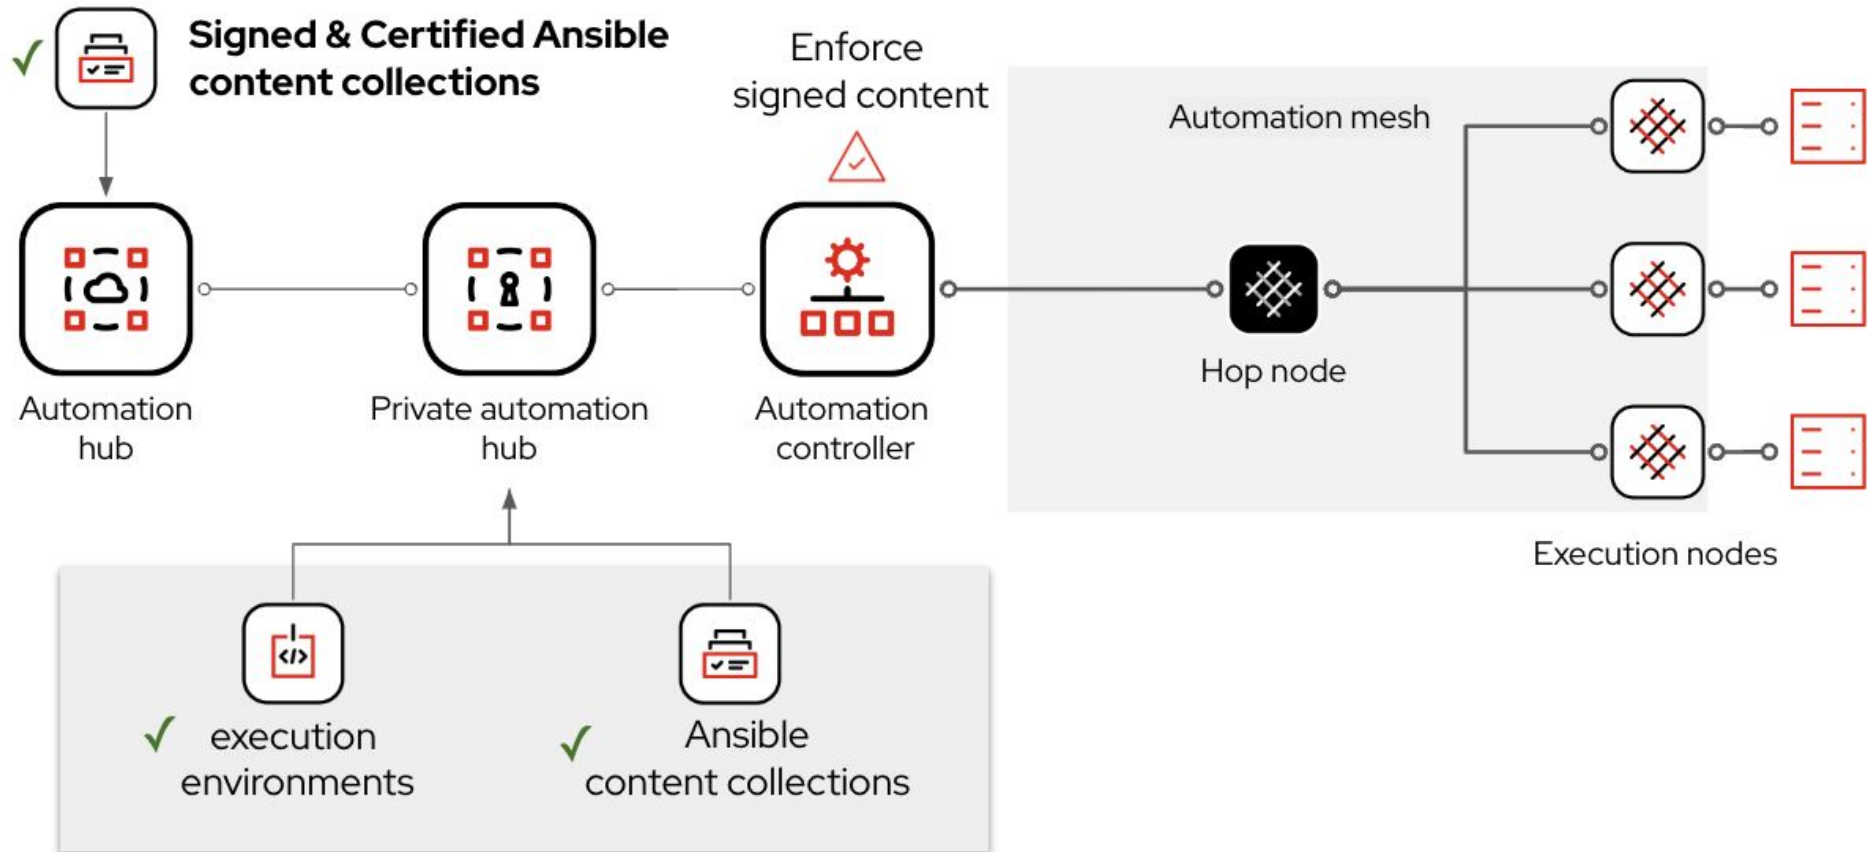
Signed & Certified Ansible content collections

Enforce signed content

Automation mesh

Automation hub

Private automation hub

Automation controller

Hop node

Execution nodes

execution environments

Ansible content collections